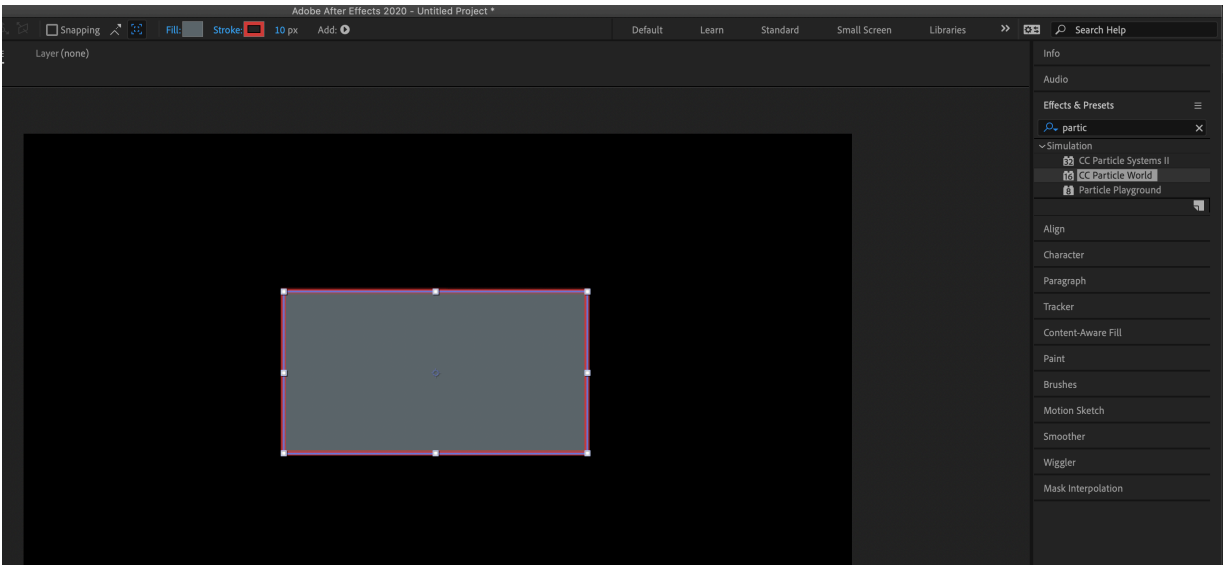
Adobe After Effects 2020 - Untitled Project *

Snapping Fill: Stroke: 10 px Add:

Default Learn Standard Small Screen Libraries >> Search Help

Layer (none)

Info

Audio

Effects & Presets

partic

Simulation
CC Particle Systems II
CC Particle World
Particle Playground

Align

Character

Paragraph

Tracker

Content-Aware Fill

Paint

Brushes

Motion Sketch

Smoother

Wiggler

Mask Interpolation